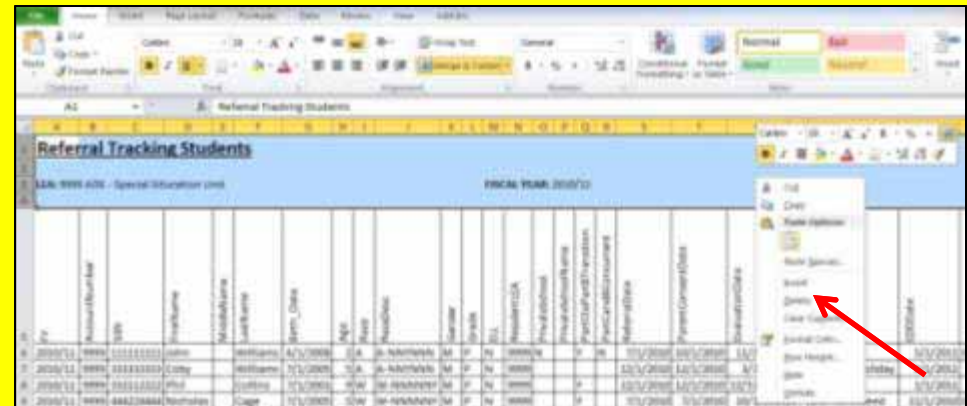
File Home Insert Page Layout Formulas Data Review View Add-Ins

Cut Copy Format Painter Paste Clipboard
Calibri 10 Font
Wrap Text Merge & Center Alignment
General Number
Conditional Formatting Format as Table
Normal Bad Good Neutral Styles
Insert

A1 Referral Tracking Students

Referral Tracking Students

LEA: 9999 ADE - Special Education Unit

FISCAL YEAR: 2010/11

Cut
Copy
Paste Options:
Paste Special...
Insert
Delete
Clear Contents
Format Cells...
Row Height...
Hide
Unhide

FY SchoolNumber SSN FirstName MiddleName LastName Birth_Date Age Race ResDist Gender Grade ELL ResidentLEA PrivateSchool PrivateSchoolName PartCtoPartBTransition PartCEligibilityUnknown ReferralDate ParentConsentDate EvaluationDate

| 6 | 2010/11 | 9999 | 111111111 | John | | Williams | 4/1/2008 | 3 | A | A-NNNNNN | M | P | N | 9999 | N | | | Y | N | 7/1/2010 | 10/1/2010 |
| 7 | 2010/11 | 9999 | 333333333 | Cody | | Williams | 7/1/2005 | 5 | A | A-NNNNNN | M | P | N | 9999 | | | | | | 12/1/2010 | 12/1/2010 |
| 8 | 2010/11 | 9999 | 555512222 | Phil | | Collins | 7/1/2002 | 9 | W | W-NNNNNY | M | P | N | 9999 | | | | Y | | 12/1/2010 | 12/1/2010 |
| 9 | 2010/11 | 9999 | 444228888 | Nicholas | | Cage | 7/1/2005 | 5 | W | W-NNNNNY | M | P | N | 9999 | | | | Y | | 7/1/2010 | 7/1/2010 |